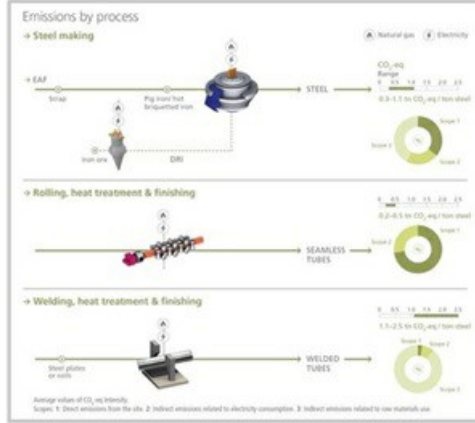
Emissions by process

→ Steel making

Natural gas   Electricity

EAF

Scrap

Pig iron/ hot briquetted iron

Iron ore

DRI

STEEL

$CO_2$-eq Range

0   0.5   1.0   1.5   2.0   2.5

0.3–1.1 tn $CO_2$-eq / ton steel

Scope 1

Scope 2

Scope 3

→ Rolling, heat treatment & finishing

0   0.5   1.0   1.5   2.0   2.5

0.2–0.5 tn $CO_2$-eq / ton steel

SEAMLESS TUBES

Scope 2

Scope 1

→ Welding, heat treatment & finishing

0   0.5   1.0   1.5   2.0   2.5

1.1–2.5 tn $CO_2$-eq / ton steel

Steel plates or coils

WELDED TUBES

Scope 1

Scope 2

Scope 3

Average values of $CO_2$-eq intensity.

Scopes: 1: Direct emissions from the site. 2: Indirect emissions related to electricity consumption. 3: Indirect emissions related to raw materials use.